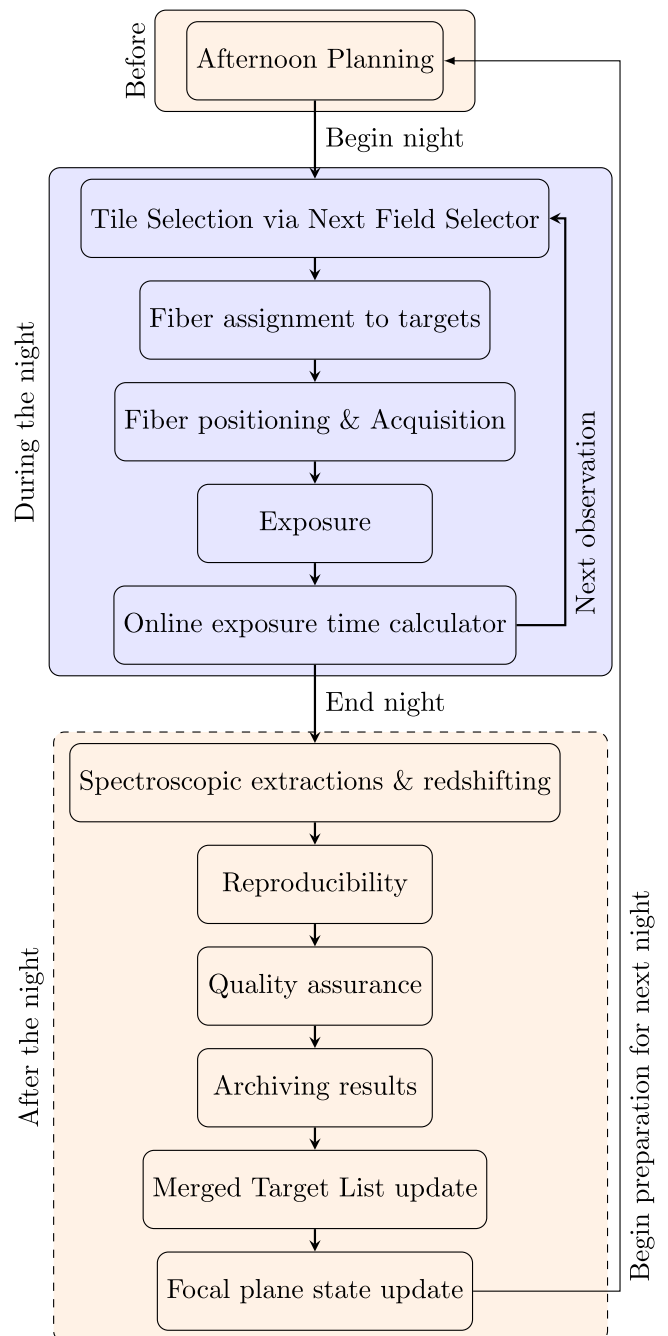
Before
Afternoon Planning
Begin night
During the night
Tile Selection via Next Field Selector
Fiber assignment to targets
Fiber positioning & Acquisition
Exposure
Online exposure time calculator
Next observation
End night
After the night
Spectroscopic extractions & redshifting
Reproducibility
Quality assurance
Archiving results
Merged Target List update
Focal plane state update
Begin preparation for next night